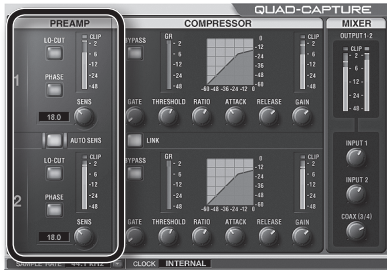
QUAD-CAPTURE

PREAMP

1

LO-CUT

PHASE

CLIP
0
-6
-12
-24
-48

SENS

10.0

AUTO SENS

2

LO-CUT

PHASE

CLIP
0
-6
-12
-24
-48

SENS

10.0

COMPRESSOR

BYPASS

GR
0
-6
-12
-24
-48

-60 -48 -36 -24 -12 0

0
-12
-24
-36
-48
-60

CLIP
0
-6
-12
-24
-48

GATE THRESHOLD RATIO ATTACK RELEASE GAIN

LINK

BYPASS

GR
0
-6
-12
-24
-48

-60 -48 -36 -24 -12 0

0
-12
-24
-36
-48
-60

CLIP
0
-6
-12
-24
-48

GATE THRESHOLD RATIO ATTACK RELEASE GAIN

MIXER

OUTPUT 1-2

CLIP
0
-6
-12
-24
-48

INPUT 1

INPUT 2

COAX (3/4)

SAMPLE RATE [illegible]

CLOCK INTERNAL